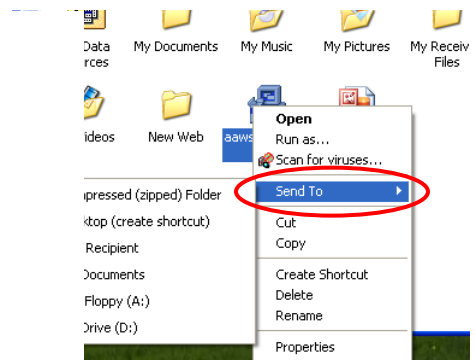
Data
rces

My Documents

My Music

My Pictures

My Receiv
Files

ideos

New Web

aaws

Open
Run as...
Scan for viruses...
Send To
Cut
Copy
Create Shortcut
Delete
Rename
Properties

pressed (zipped) Folder
ktop (create shortcut)
Recipient
Documents
Floppy (A:)
Drive (D:)